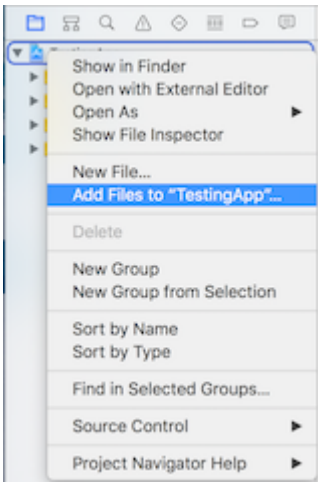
Show in Finder
Open with External Editor
Open As
Show File Inspector

New File...
Add Files to "TestingApp"...

Delete

New Group
New Group from Selection

Sort by Name
Sort by Type

Find in Selected Groups...

Source Control

Project Navigator Help